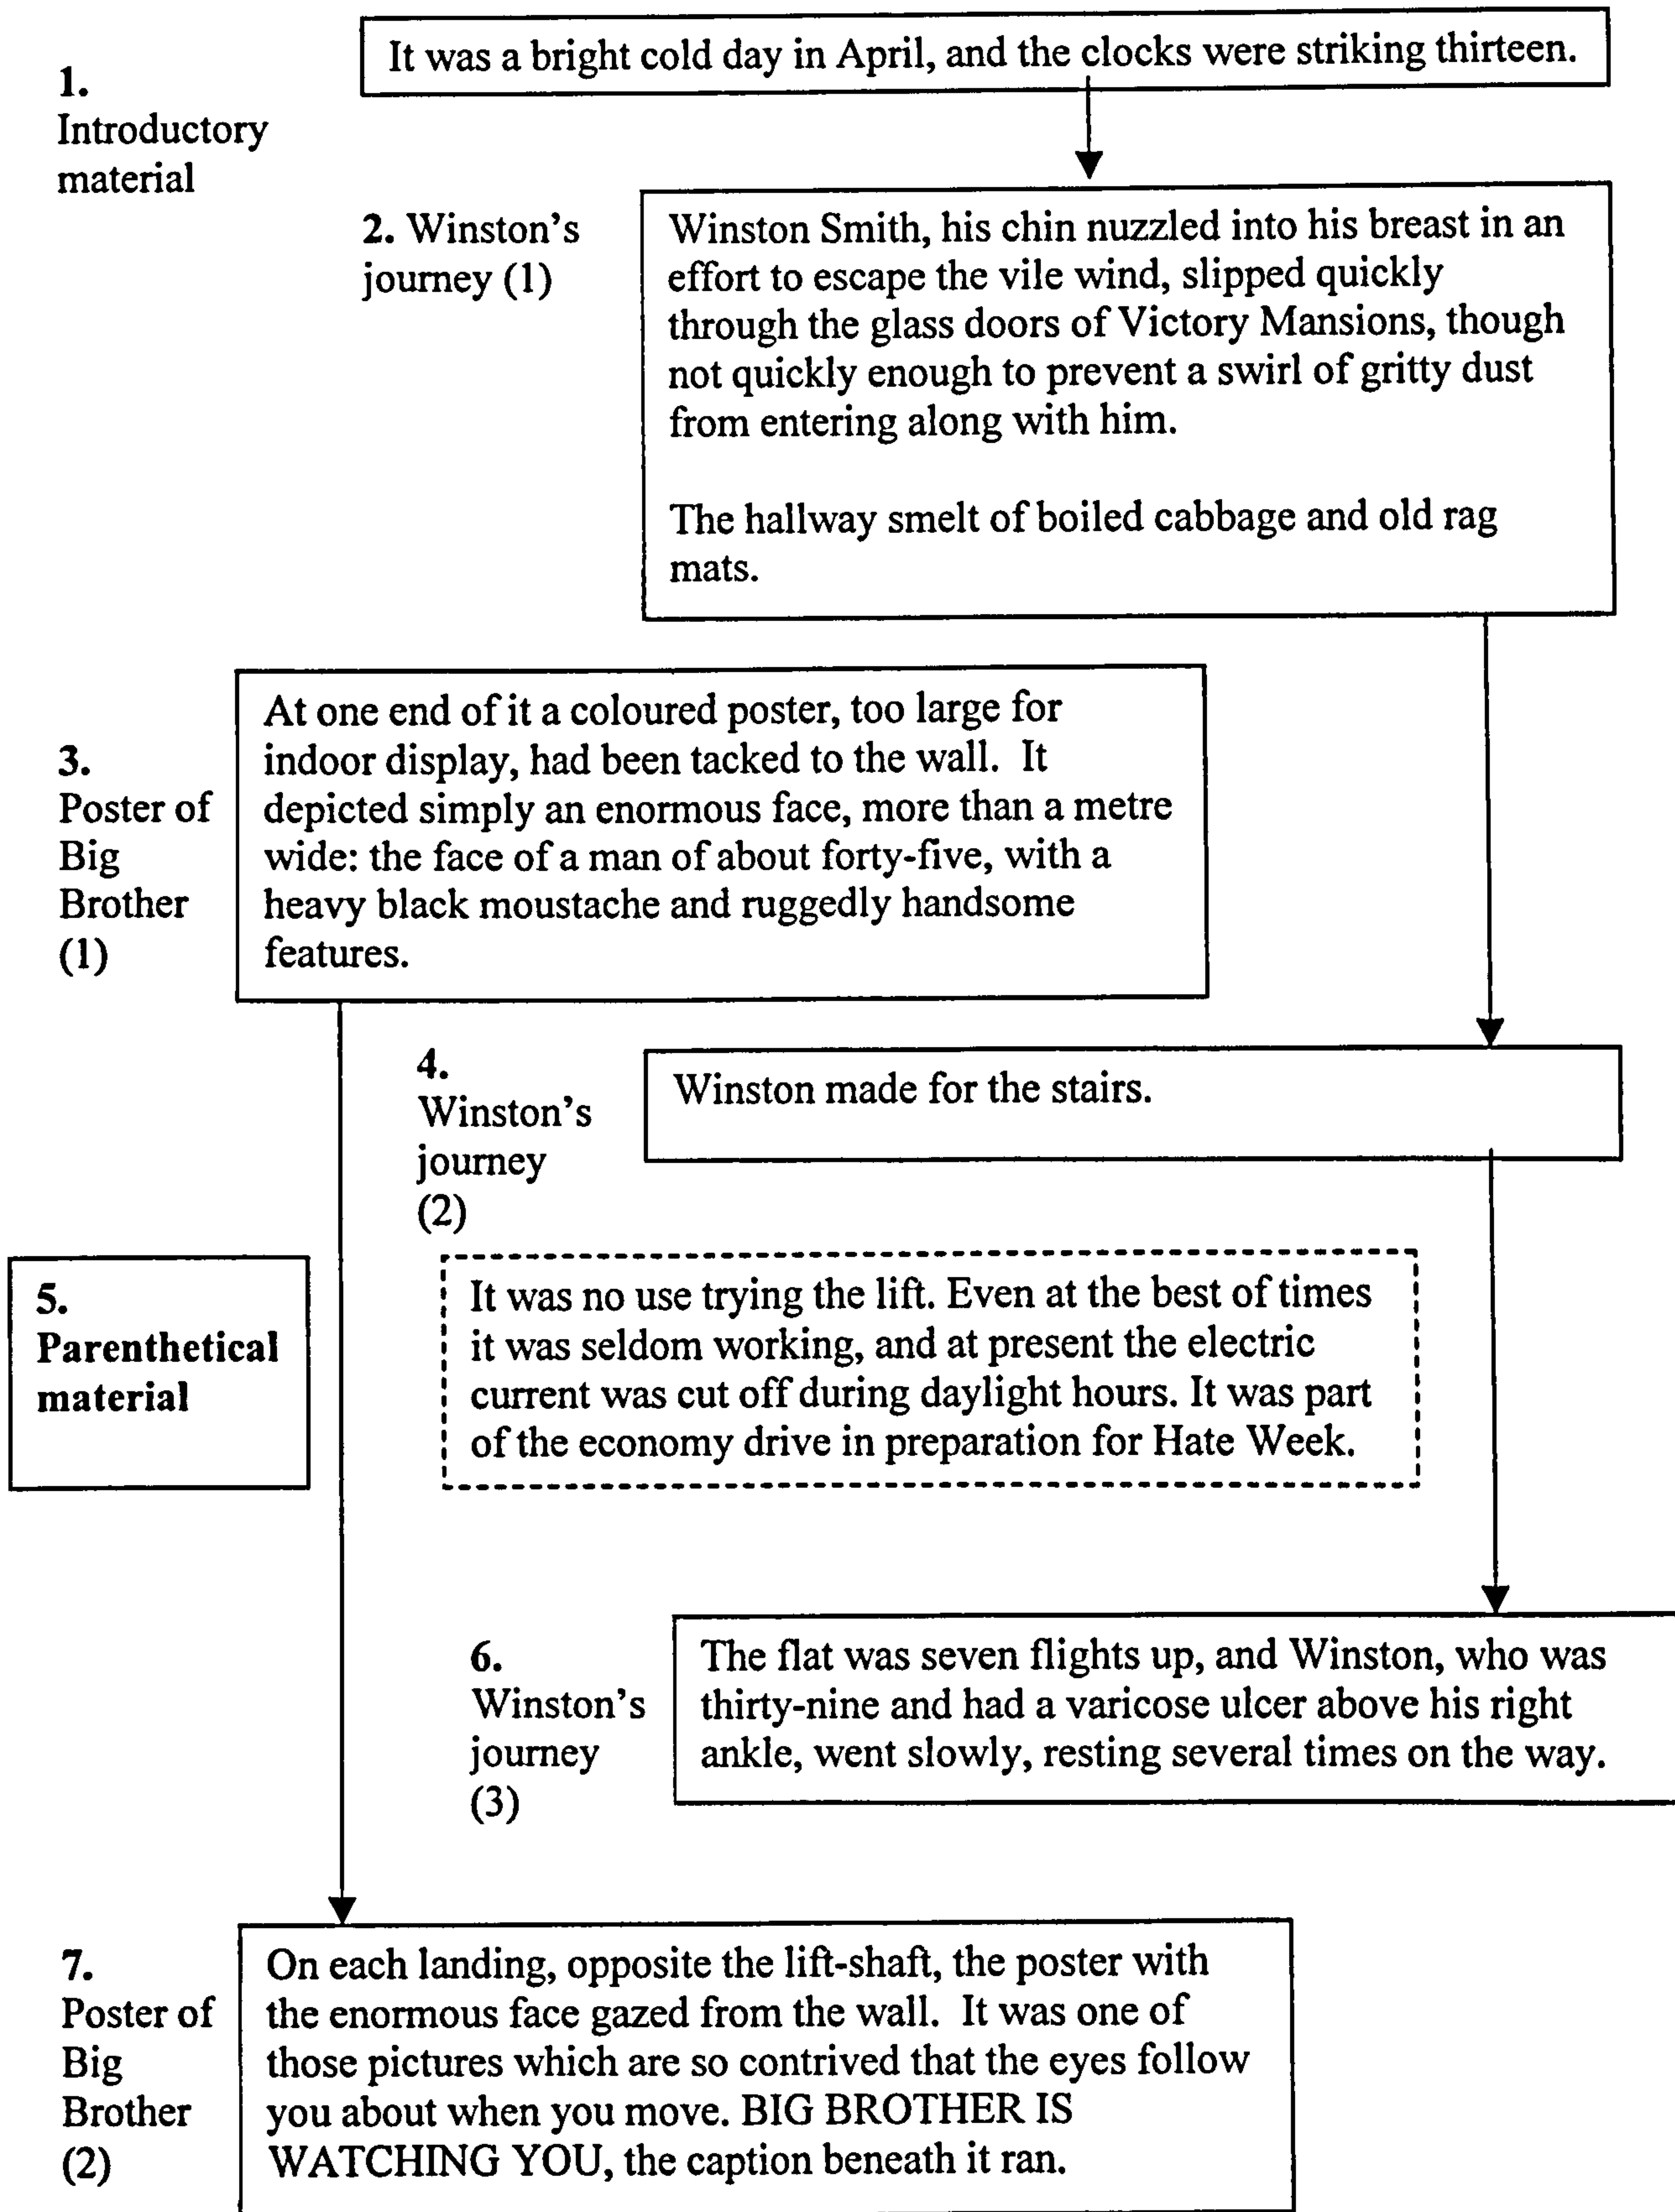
1. Introductory material

It was a bright cold day in April, and the clocks were striking thirteen.

2. Winston's journey (1)

Winston Smith, his chin nuzzled into his breast in an effort to escape the vile wind, slipped quickly through the glass doors of Victory Mansions, though not quickly enough to prevent a swirl of gritty dust from entering along with him.

The hallway smelt of boiled cabbage and old rag mats.

3. Poster of Big Brother (1)

At one end of it a coloured poster, too large for indoor display, had been tacked to the wall. It depicted simply an enormous face, more than a metre wide: the face of a man of about forty-five, with a heavy black moustache and ruggedly handsome features.

4. Winston's journey (2)

Winston made for the stairs.

5. Parenthetical material

It was no use trying the lift. Even at the best of times it was seldom working, and at present the electric current was cut off during daylight hours. It was part of the economy drive in preparation for Hate Week.

6. Winston's journey (3)

The flat was seven flights up, and Winston, who was thirty-nine and had a varicose ulcer above his right ankle, went slowly, resting several times on the way.

7. Poster of Big Brother (2)

On each landing, opposite the lift-shaft, the poster with the enormous face gazed from the wall. It was one of those pictures which are so contrived that the eyes follow you about when you move. BIG BROTHER IS WATCHING YOU, the caption beneath it ran.